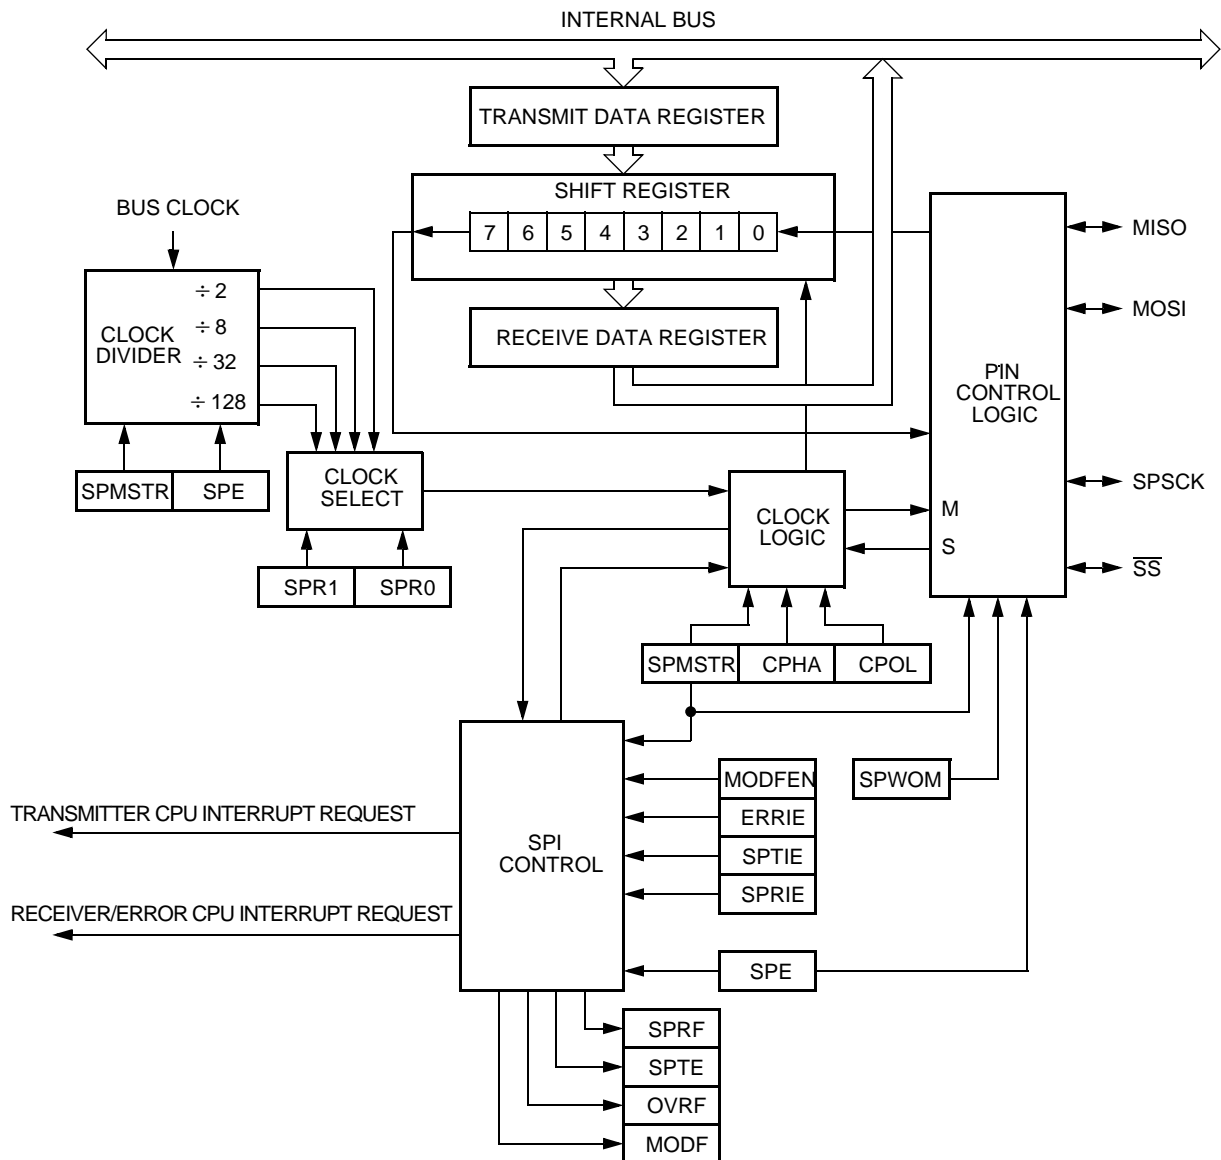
INTERNAL BUS

TRANSMIT DATA REGISTER

SHIFT REGISTER

7 6 5 4 3 2 1 0

RECEIVE DATA REGISTER

BUS CLOCK

CLOCK DIVIDER

$\div 2$

$\div 8$

$\div 32$

$\div 128$

SPMSTR SPE

CLOCK SELECT

SPR1 SPR0

CLOCK LOGIC

SPMSTR CPHA CPOL

PIN CONTROL LOGIC

M

S

MISO

MOSI

SPSCK

$\overline{SS}$

SPWOM

TRANSMITTER CPU INTERRUPT REQUEST

RECEIVER/ERROR CPU INTERRUPT REQUEST

SPI CONTROL

MODFEN

ERRIE

SPTIE

SPRIE

SPE

SPRF

SPTE

OVRF

MODF